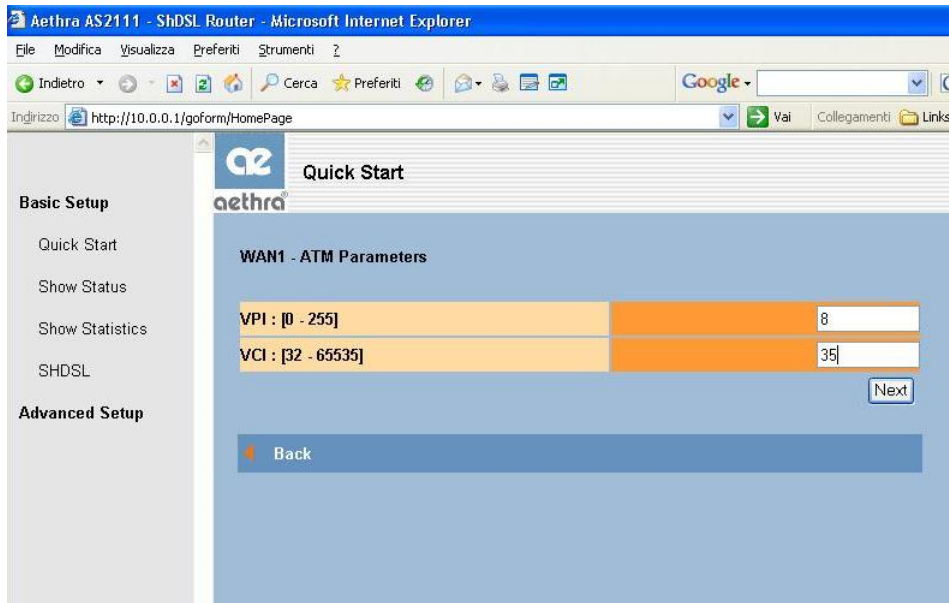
Aethra AS2111 - ShDSL Router - Microsoft Internet Explorer

File Modifica Visualizza Preferiti Strumenti ?

Indietro Cerca Preferiti Google

Indirizzo http://10.0.0.1/goform/HomePage Vai Collegamenti Links

Basic Setup

Quick Start

Show Status

Show Statistics

SHDSL

Advanced Setup

aethra

Quick Start

WAN1 - ATM Parameters

| VPI : [0 - 255] | 8 |
|---|---|
| VCI : [32 - 65535] | 35 |

Next

Back